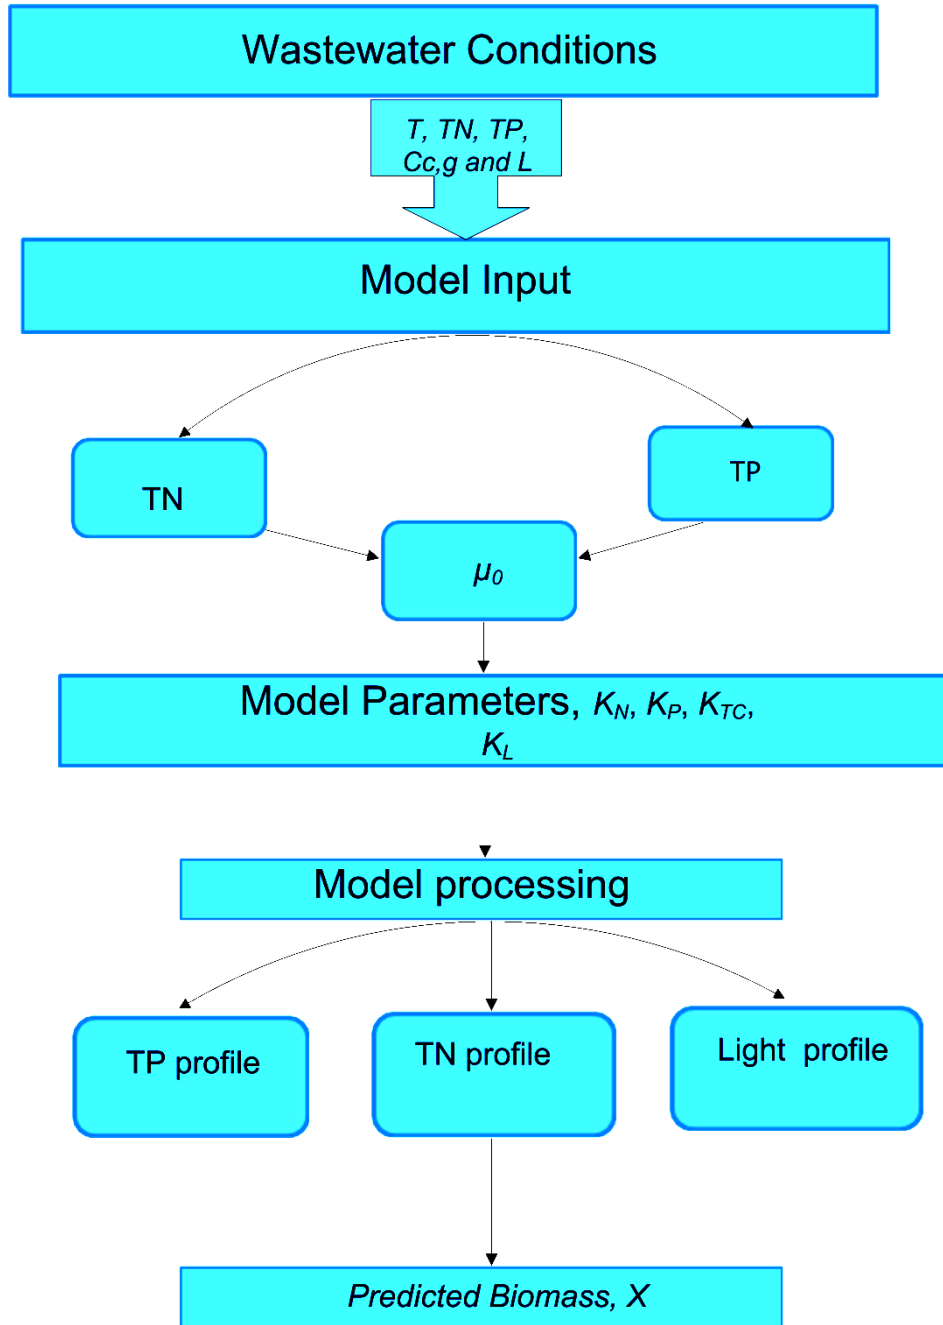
Wastewater Conditions

T, TN, TP, Cc,g and L

Model Input

TN

TP

$\mu_0$

Model Parameters, $K_N$, $K_P$, $K_{TC}$, $K_L$

Model processing

TP profile

TN profile

Light profile

Predicted Biomass, X